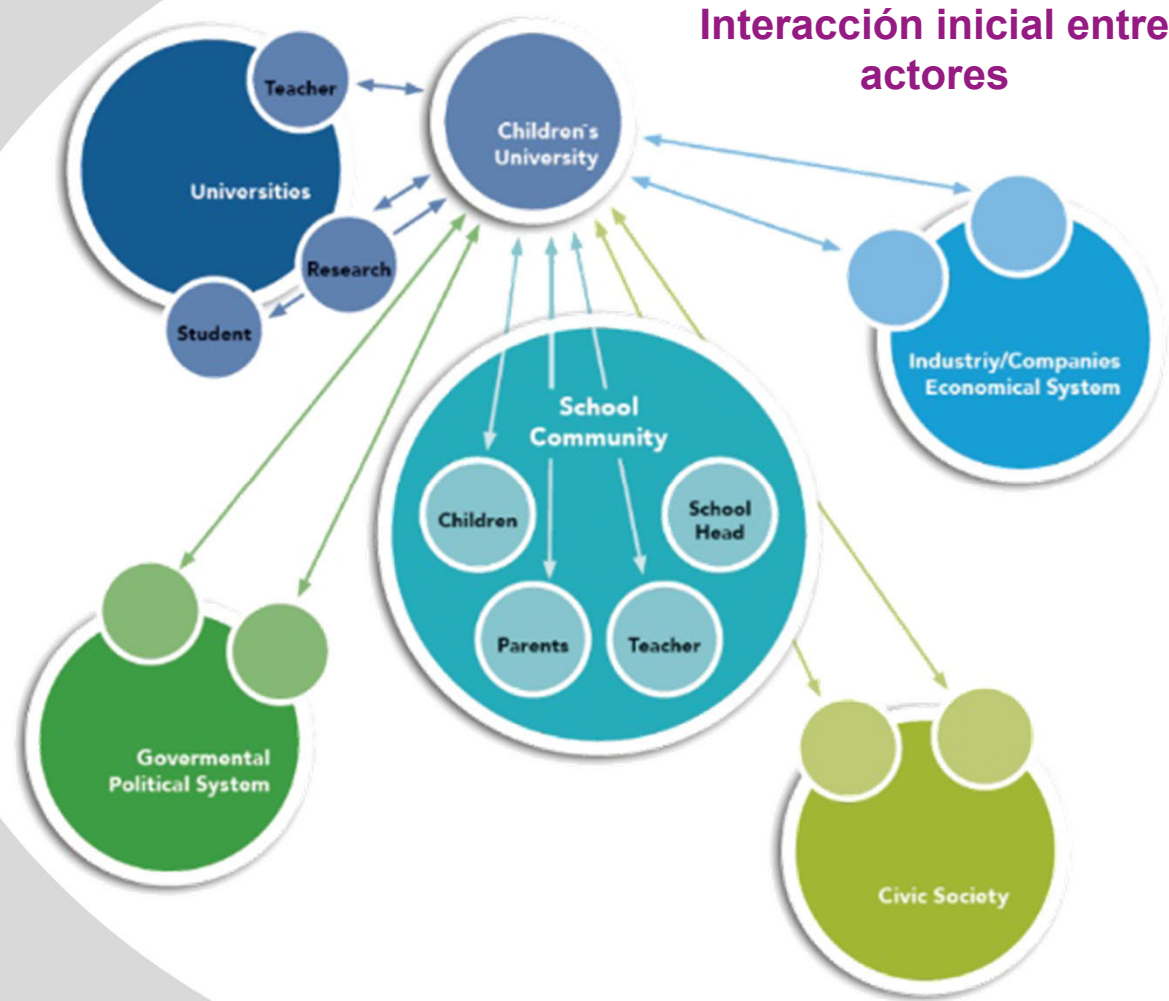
Interacción inicial entre actores

Teacher

Universities

Research

Student

Children's University

Industriy/Companies Economical System

School Community

Children

School Head

Parents

Teacher

Govermental Political System

Civic Society